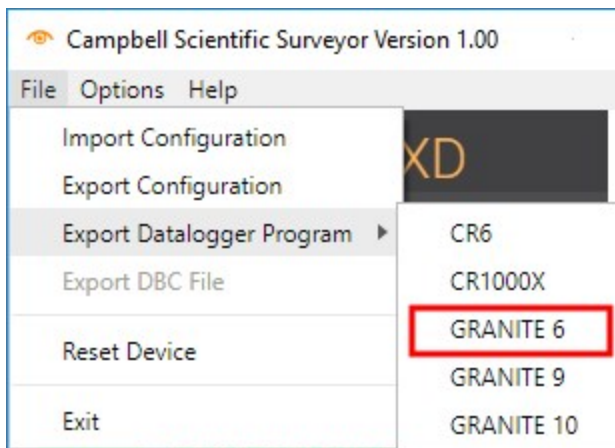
Campbell Scientific Surveyor Version 1.00

File Options Help

Import Configuration
Export Configuration
Export Datalogger Program
Export DBC File
Reset Device
Exit

XD

CR6
CR1000X
GRANITE 6
GRANITE 9
GRANITE 10